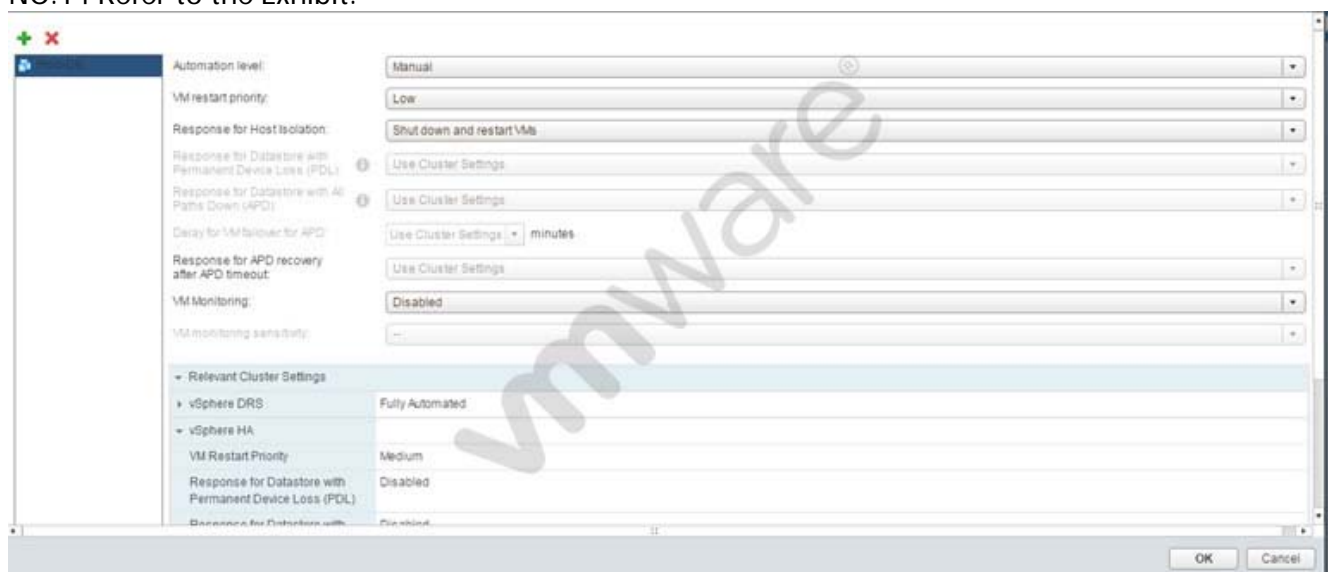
NO.14 Refer to the Exhibit.

+ ×

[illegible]

Automation level: | Manual
VM restart priority: | Low
Response for Host Isolation: | Shut down and restart VMs
Response for Datastore with Permanent Device Loss (PDL): | Use Cluster Settings
Response for Datastore with All Paths Down (APD): | Use Cluster Settings
Delay for VM failover for APD: | Use Cluster Settings minutes
Response for APD recovery after APD timeout: | Use Cluster Settings
VM Monitoring: | Disabled
VM monitoring sensitivity: | --

vmware

| Relevant Cluster Settings | |
|---|---|
| vSphere DRS | Fully Automated |
| vSphere HA | |
| VM Restart Priority | Medium |
| Response for Datastore with Permanent Device Loss (PDL) | Disabled |
| Response for Datastore with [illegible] | Disabled |

OK Cancel